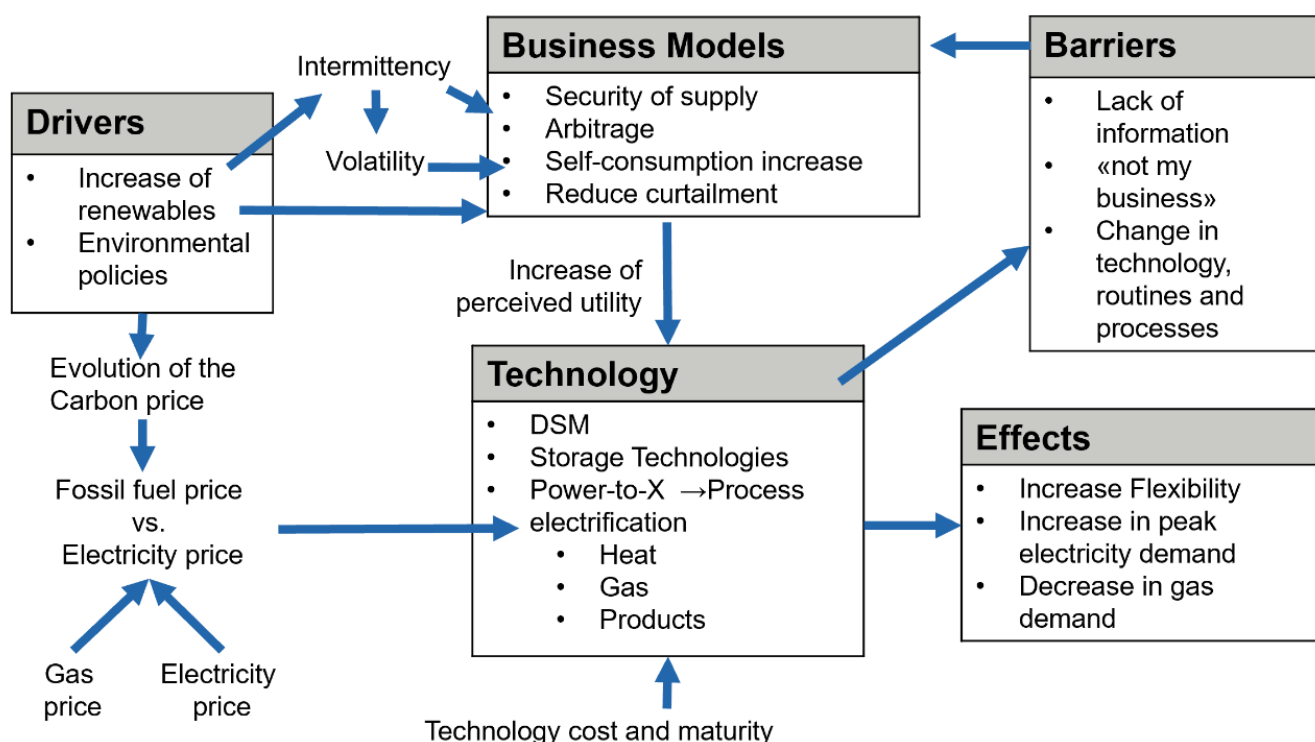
Drivers
- Increase of renewables
- Environmental policies

Intermittency

Volatility

Business Models
- Security of supply
- Arbitrage
- Self-consumption increase
- Reduce curtailment

Barriers
- Lack of information
- «not my business»
- Change in technology, routines and processes

Increase of perceived utility

Evolution of the Carbon price

Fossil fuel price vs. Electricity price

Gas price

Electricity price

Technology
- DSM
- Storage Technologies
- Power-to-X →Process electrification
  - Heat
  - Gas
  - Products

Effects
- Increase Flexibility
- Increase in peak electricity demand
- Decrease in gas demand

Technology cost and maturity